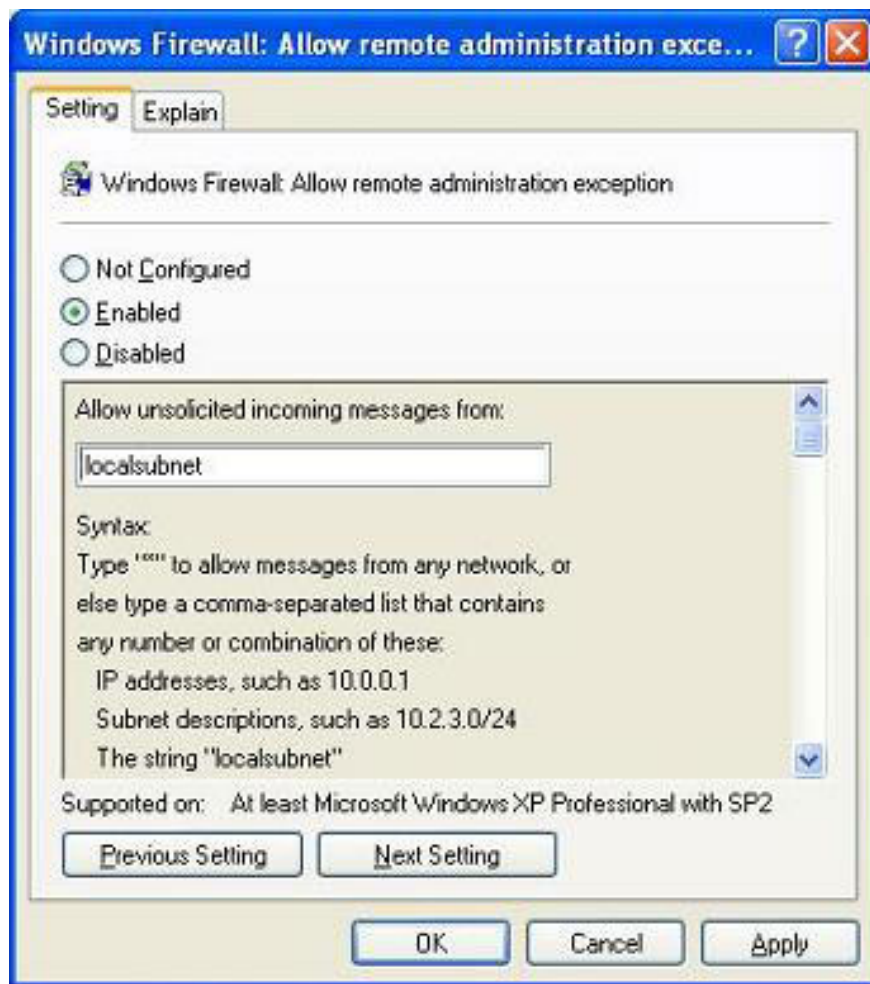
Windows Firewall: Allow remote administration exce...

Setting
Explain

Windows Firewall: Allow remote administration exception

Not Configured
Enabled
Disabled

Allow unsolicited incoming messages from:

localsubnet

Syntax:
Type "*" to allow messages from any network, or else type a comma-separated list that contains any number or combination of these:
IP addresses, such as 10.0.0.1
Subnet descriptions, such as 10.2.3.0/24
The string "localsubnet"

Supported on: At least Microsoft Windows XP Professional with SP2

Previous Setting
Next Setting

OK
Cancel
Apply